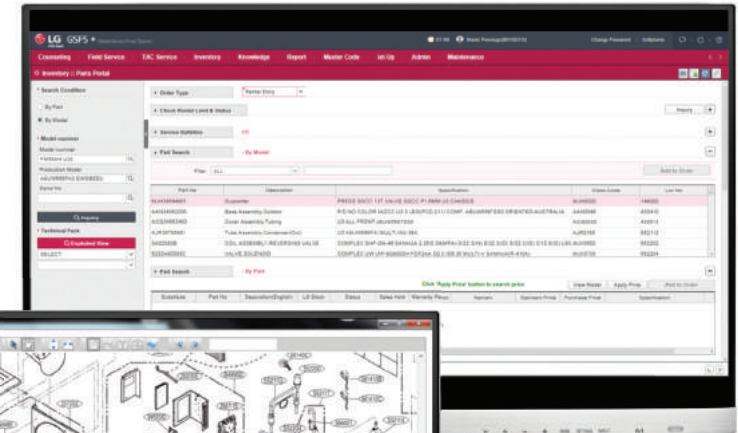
LG GSFS +

Counseling Field Service TAC Service Inventory Knowledge Report Master Code Un Up Admin Maintenance

Change Password Unfollow

Inventory :: Parts Portal

Search Condition

By Part

By Model

Model number

Production Model

Serial No

Inquiry

Technical Pack

Exploded View

SELECT

Order Type

Check Model Limit & Status

Inquiry

Service Bulletins

Part Search

- By Model

Filter ALL

Add to Order

| Part No | Description | Specification | Class Code | Loc No |
|---|---|---|---|---|
| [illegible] | Evaporator | PRESS SSCC 1/7 VALVE SSCC P1.6MM U3 CHASSIS | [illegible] | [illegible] |
| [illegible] | Base Assembly,Outdoor | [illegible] | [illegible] | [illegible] |
| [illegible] | Cover Assembly,Tubing | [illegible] | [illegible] | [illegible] |
| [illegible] | Tube Assembly,Condenser(Out) | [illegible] | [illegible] | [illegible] |
| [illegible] | COIL ASSEMBLY,REVERSING VALVE | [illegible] | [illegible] | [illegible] |
| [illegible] | VALVE,SOLENOID | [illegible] | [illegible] | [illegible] |

Part Search

- By Part

Click 'Apply Price' button to search price

View Model Apply Price Add to Order

| Substitute | Part No | Description(English) | L3 Stock | Status | Sales Hold | Warranty Period | Remark | Standard Price | Purchase Price | Specification |
|---|---|---|---|---|---|---|---|---|---|---|